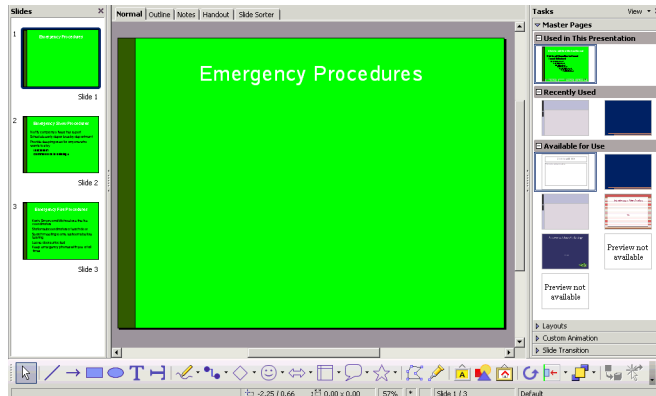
Slides

1

Emergency Procedures

Slide 1

2

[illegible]

Slide 2

3

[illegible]

Slide 3

Normal | Outline | Notes | Handout | Slide Sorter

Emergency Procedures

Tasks

View

Master Pages

Used in This Presentation

Recently Used

Available for Use

Preview not available

Preview not available

Layouts

Custom Animation

Slide Transition

-2.25 / 0.66

0.00 x 0.00

57%

Slide 1 / 3

Default